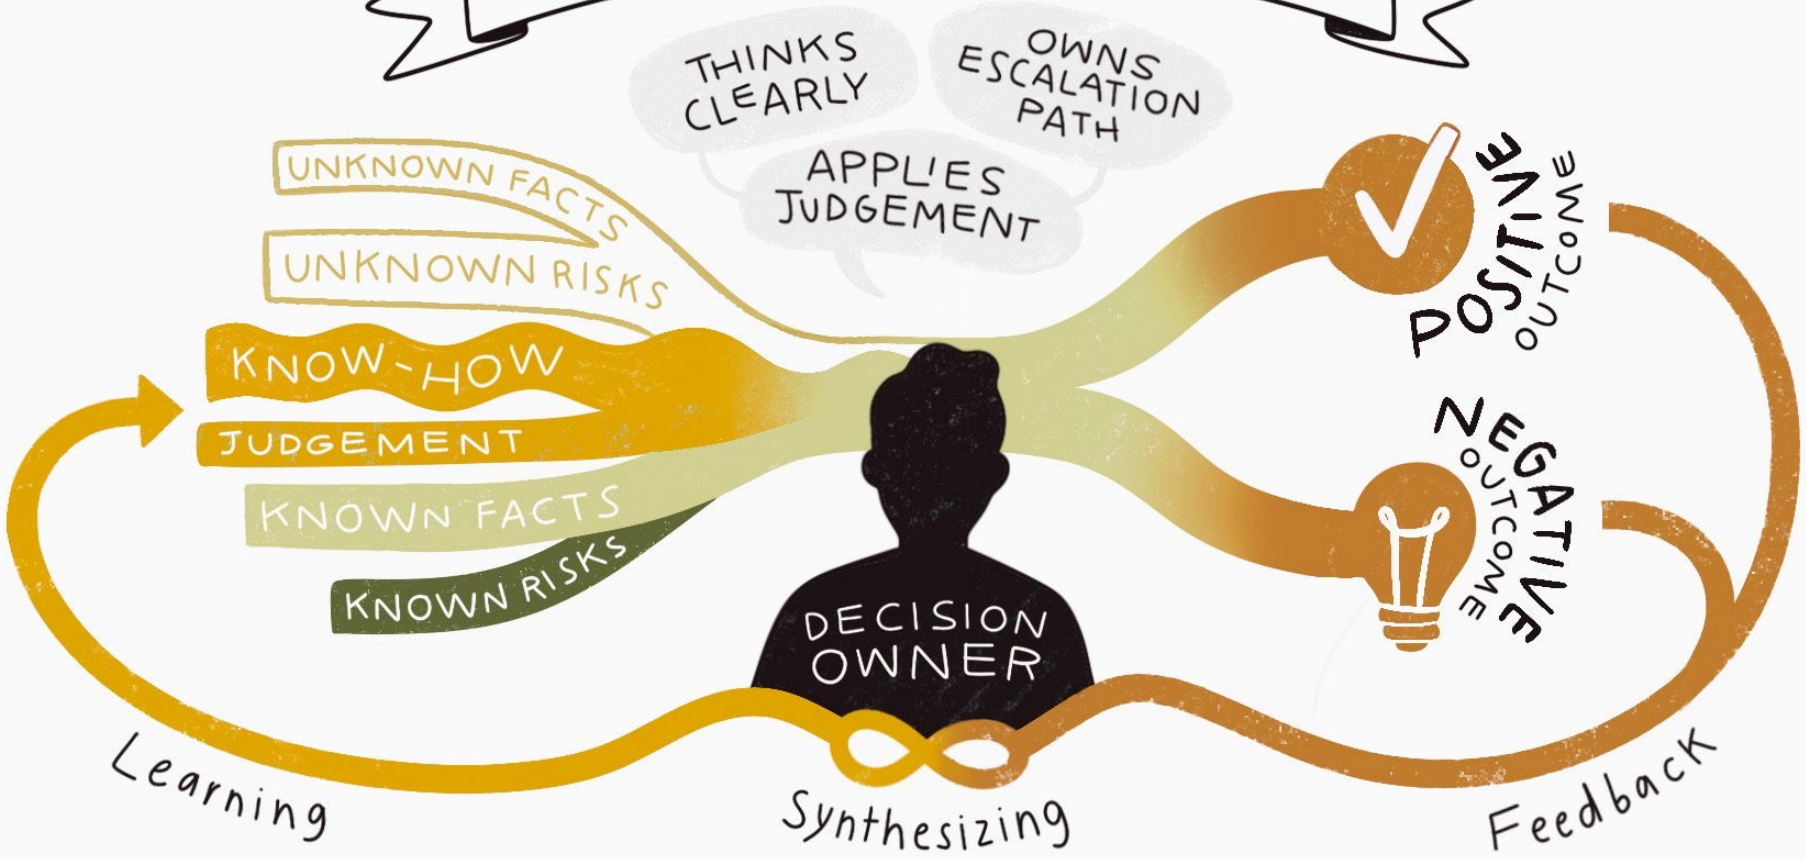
THINKS CLEARLY

OWNS ESCALATION PATH

APPLIES JUDGEMENT

UNKNOWN FACTS

UNKNOWN RISKS

KNOW-HOW

JUDGEMENT

KNOWN FACTS

KNOWN RISKS

DECISION OWNER

POSITIVE OUTCOME

NEGATIVE OUTCOME

Learning

Synthesizing

Feedback